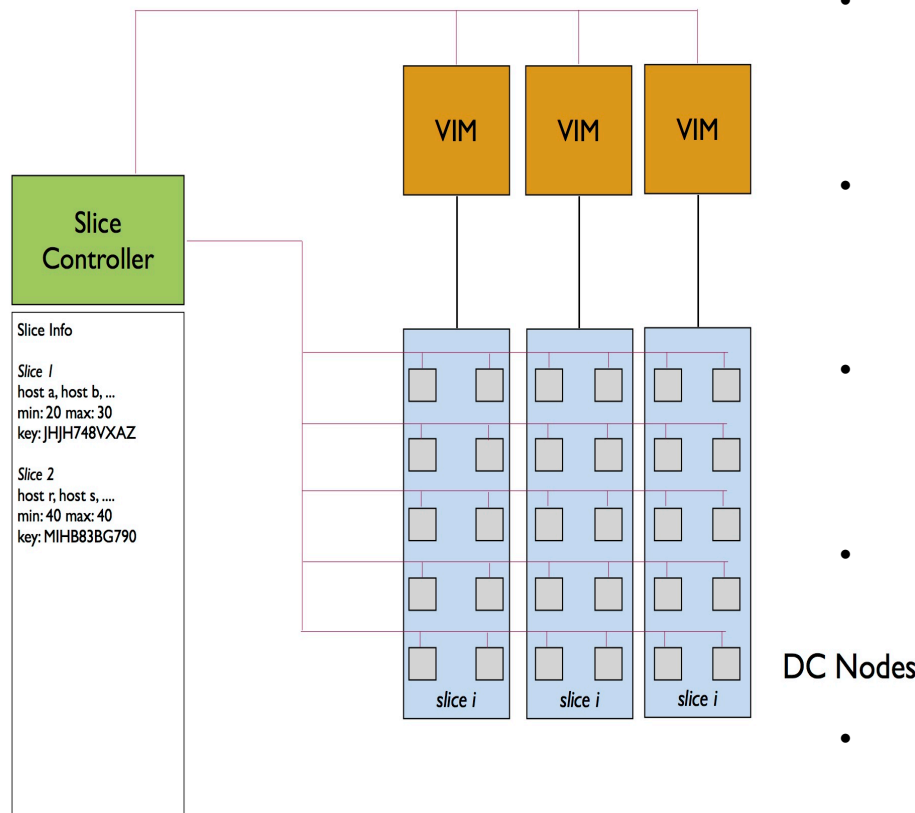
VIM

VIM

VIM

Slice Controller

Slice Info

*Slice 1*
host a, host b, ...
min: 20 max: 30
key: JHJH748VXAZ

*Slice 2*
host r, host s, ....
min: 40 max: 40
key: MIHB83BG790

*slice i*

*slice i*

*slice i*

DC Nodes

•

•

•

•

•